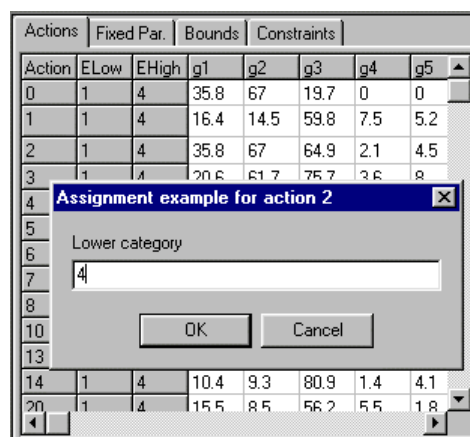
Actions | Fixed Par. | Bounds | Constraints

| Action | ELow | EHigh | g1 | g2 | g3 | g4 | g5 |
|---|---|---|---|---|---|---|---|
| 0 | 1 | 4 | 35.8 | 67 | 19.7 | 0 | 0 |
| 1 | 1 | 4 | 16.4 | 14.5 | 59.8 | 7.5 | 5.2 |
| 2 | 1 | 4 | 35.8 | 67 | 64.9 | 2.1 | 4.5 |
| 3 | 1 | 4 | 20.6 | 61.7 | 75.7 | 3.6 | 8 |
| 4 | | | | | | | |
| 5 | | | | | | | |
| 6 | | | | | | | |
| 7 | | | | | | | |
| 8 | | | | | | | |
| 10 | | | | | | | |
| 13 | | | | | | | |
| 14 | 1 | 4 | 10.4 | 9.3 | 80.9 | 1.4 | 4.1 |
| 20 | 1 | 4 | 15.5 | 8.5 | 56.2 | 5.5 | 1.8 |

Assignment example for action 2

Lower category

4

OK

Cancel